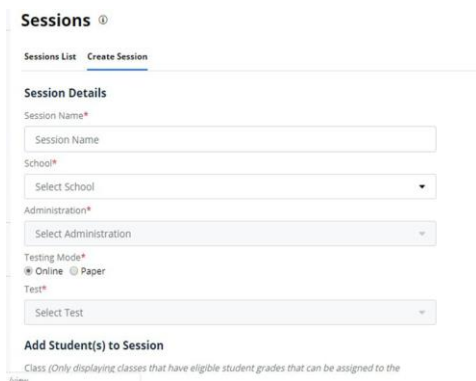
Sessions ⓘ

Sessions List Create Session

Session Details

Session Name*

Session Name

School*

Select School

Administration*

Select Administration

Testing Mode*

◉ Online ○ Paper

Test*

Select Test

Add Student(s) to Session

Class (Only displaying classes that have eligible student grades that can be assigned to the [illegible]